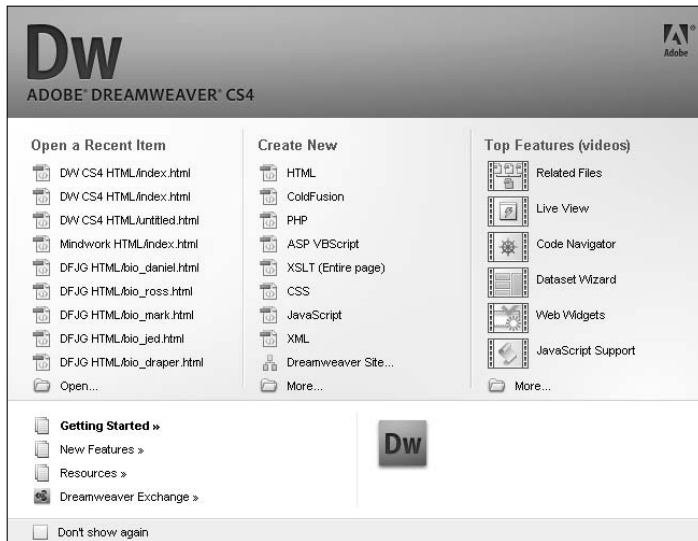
Dw

ADOBE® DREAMWEAVER® CS4

Adobe

Open a Recent Item

DW CS4 HTML/index.html

DW CS4 HTML/index.html

DW CS4 HTML/untitled.html

Mindwork HTML/index.html

DFJG HTML/bio_daniel.html

DFJG HTML/bio_ross.html

DFJG HTML/bio_mark.html

DFJG HTML/bio_jed.html

DFJG HTML/bio_draper.html

Open...

Create New

HTML

ColdFusion

PHP

ASP VBScript

XSLT (Entire page)

CSS

JavaScript

XML

Dreamweaver Site...

More...

Top Features (videos)

Related Files

Live View

Code Navigator

Dataset Wizard

Web Widgets

JavaScript Support

More...

Getting Started »

New Features »

Resources »

Dreamweaver Exchange »

Dw

Don't show again